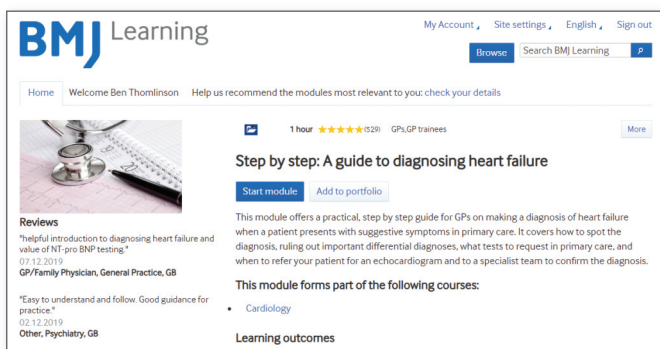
BMJ Learning

My Account Site settings English Sign out

Browse Search BMJ Learning

Home Welcome Ben Thomlinson Help us recommend the modules most relevant to you: check your details

1 hour ★★★★★(529) GPs,GP trainees More

Step by step: A guide to diagnosing heart failure

Start module Add to portfolio

This module offers a practical, step by step guide for GPs on making a diagnosis of heart failure when a patient presents with suggestive symptoms in primary care. It covers how to spot the diagnosis, ruling out important differential diagnoses, what tests to request in primary care, and when to refer your patient for an echocardiogram and to a specialist team to confirm the diagnosis.

This module forms part of the following courses:

• Cardiology

Learning outcomes

Reviews

"helpful introduction to diagnosing heart failure and value of NT-pro BNP testing."
07.12.2019
GP/Family Physician, General Practice, GB

"Easy to understand and follow. Good guidance for practice."
02.12.2019
Other, Psychiatry, GB